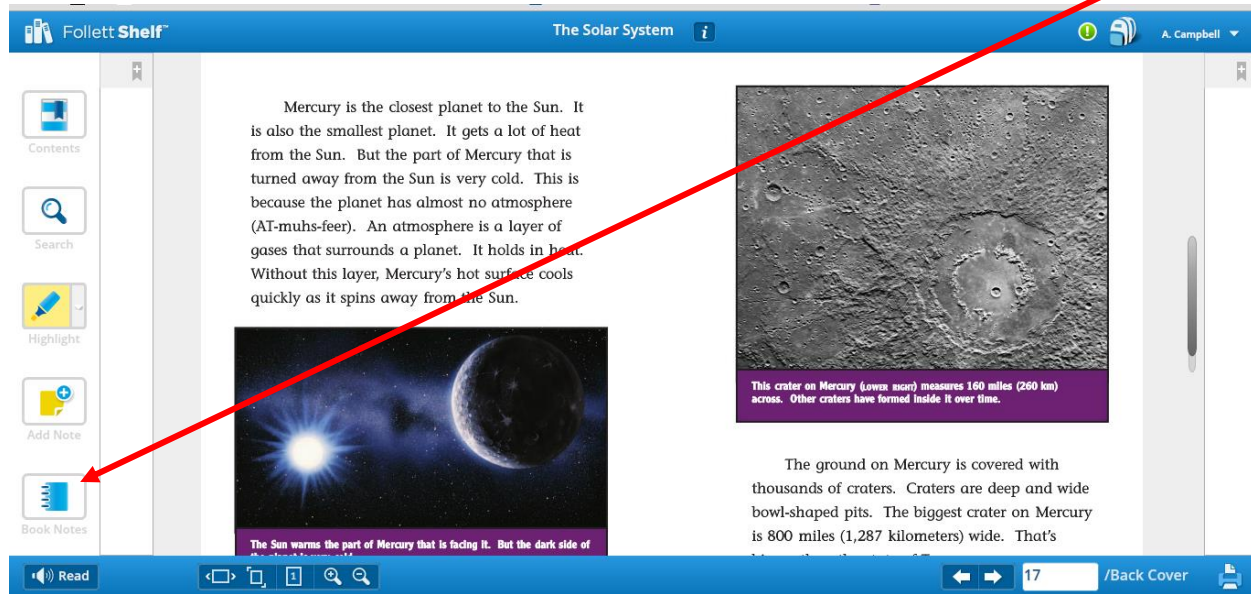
Follett Shelf

The Solar System

A. Campbell

Contents

Search

Highlight

Add Note

Book Notes

Mercury is the closest planet to the Sun. It is also the smallest planet. It gets a lot of heat from the Sun. But the part of Mercury that is turned away from the Sun is very cold. This is because the planet has almost no atmosphere (AT-muhs-feer). An atmosphere is a layer of gases that surrounds a planet. It holds in heat. Without this layer, Mercury's hot surface cools quickly as it spins away from the Sun.

The Sun warms the part of Mercury that is facing it. But the dark side of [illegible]

This crater on Mercury (LOWER RIGHT) measures 160 miles (260 km) across. Other craters have formed inside it over time.

The ground on Mercury is covered with thousands of craters. Craters are deep and wide bowl-shaped pits. The biggest crater on Mercury is 800 miles (1,287 kilometers) wide. That's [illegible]

Read

17

/Back Cover